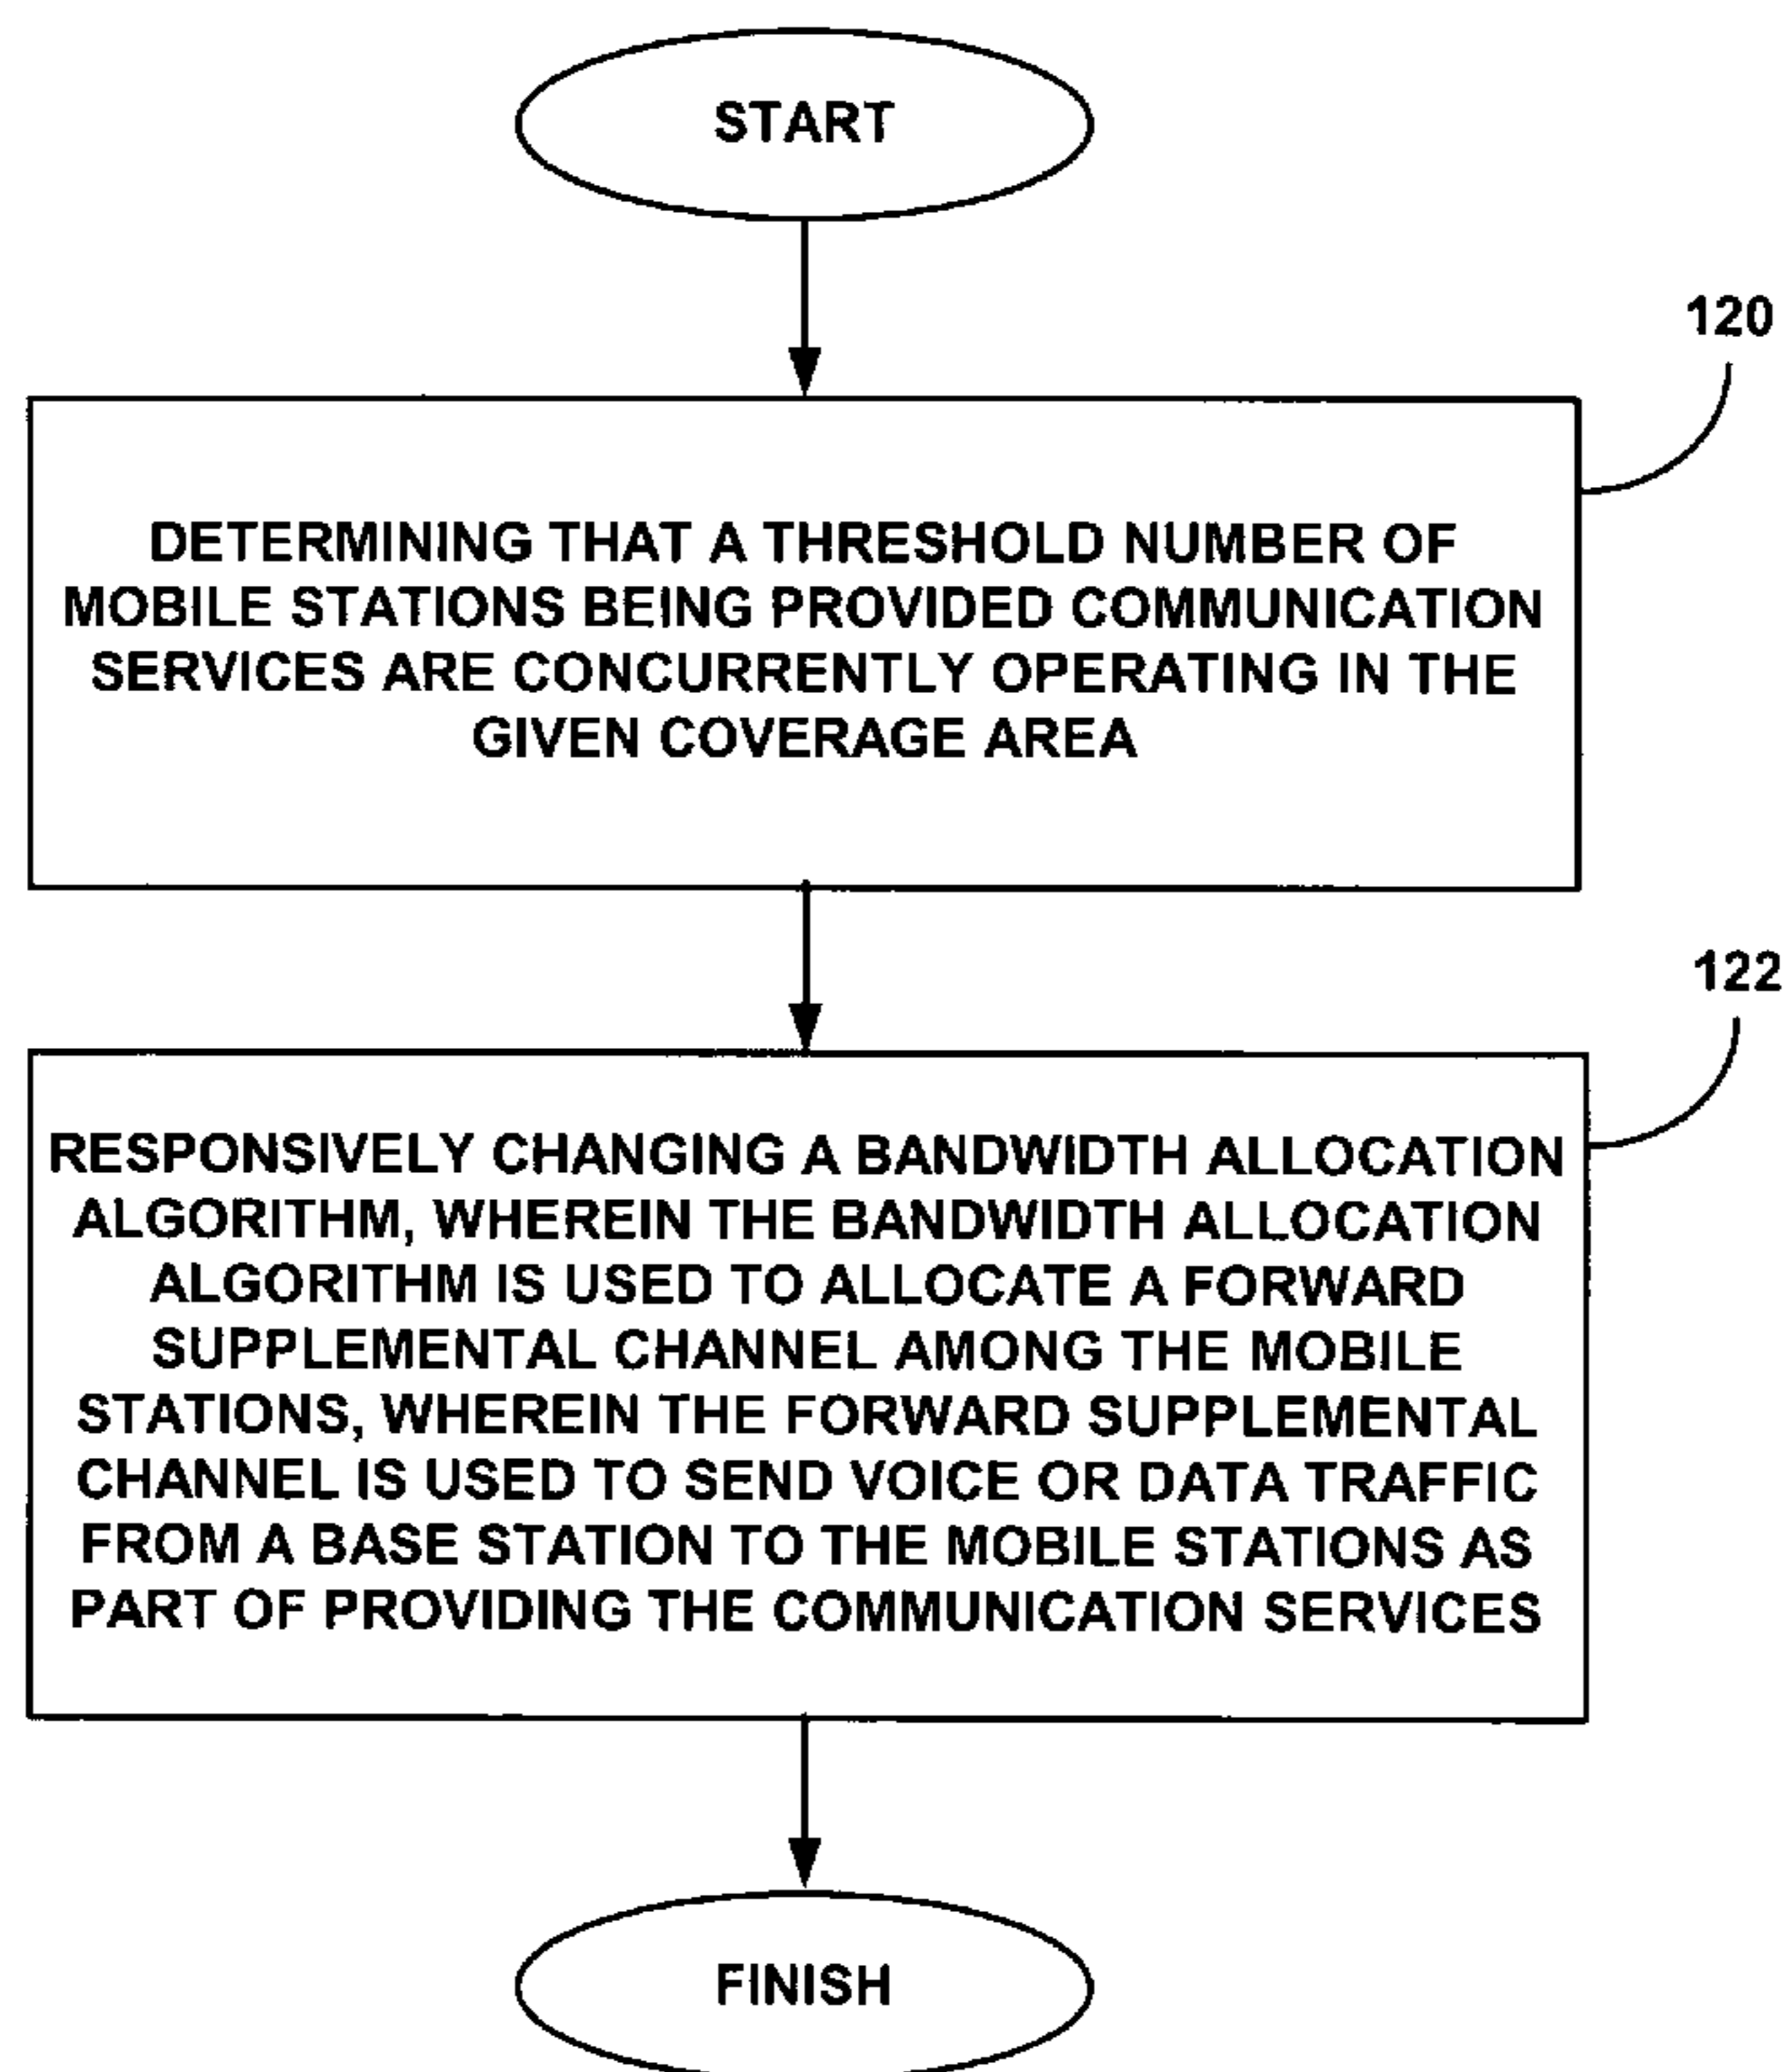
START

120

DETERMINING THAT A THRESHOLD NUMBER OF MOBILE STATIONS BEING PROVIDED COMMUNICATION SERVICES ARE CONCURRENTLY OPERATING IN THE GIVEN COVERAGE AREA

122

RESPONSIVELY CHANGING A BANDWIDTH ALLOCATION ALGORITHM, WHEREIN THE BANDWIDTH ALLOCATION ALGORITHM IS USED TO ALLOCATE A FORWARD SUPPLEMENTAL CHANNEL AMONG THE MOBILE STATIONS, WHEREIN THE FORWARD SUPPLEMENTAL CHANNEL IS USED TO SEND VOICE OR DATA TRAFFIC FROM A BASE STATION TO THE MOBILE STATIONS AS PART OF PROVIDING THE COMMUNICATION SERVICES

FINISH